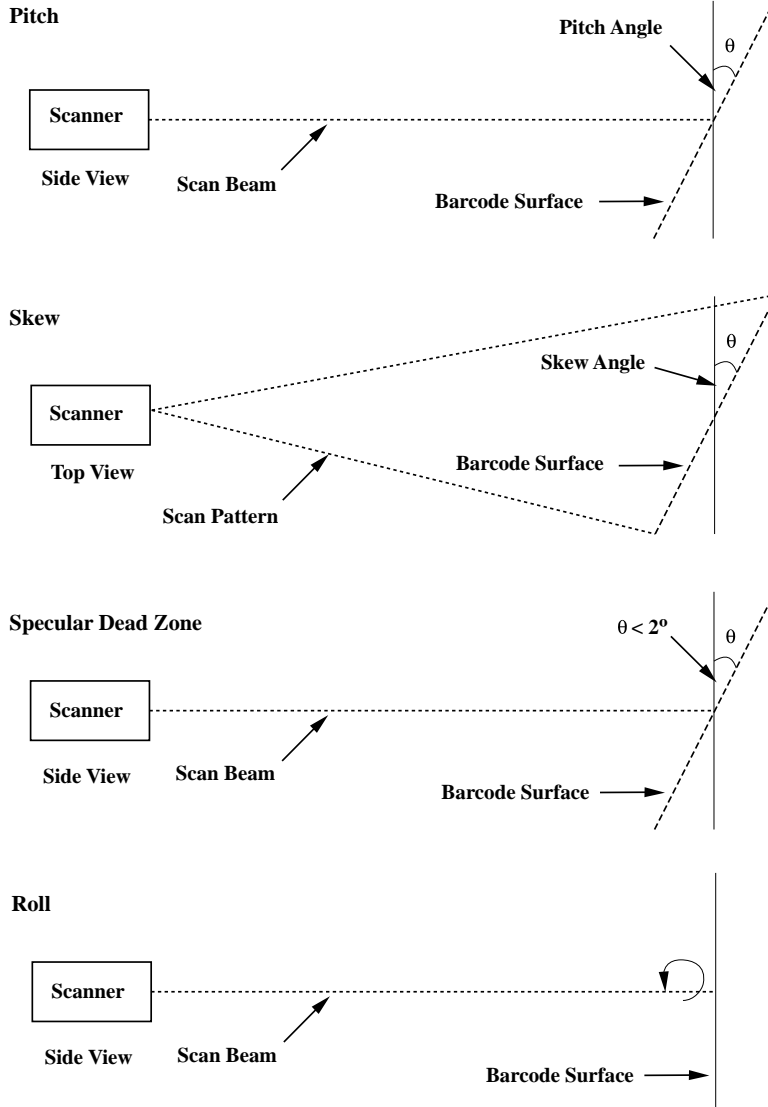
Pitch

Pitch Angle

$\theta$

Scanner

Side View

Scan Beam

Barcode Surface

Skew

$\theta$

Skew Angle

Scanner

Top View

Barcode Surface

Scan Pattern

Specular Dead Zone

$\theta < 2^o$

$\theta$

Scanner

Side View

Scan Beam

Barcode Surface

Roll

Scanner

Side View

Scan Beam

Barcode Surface